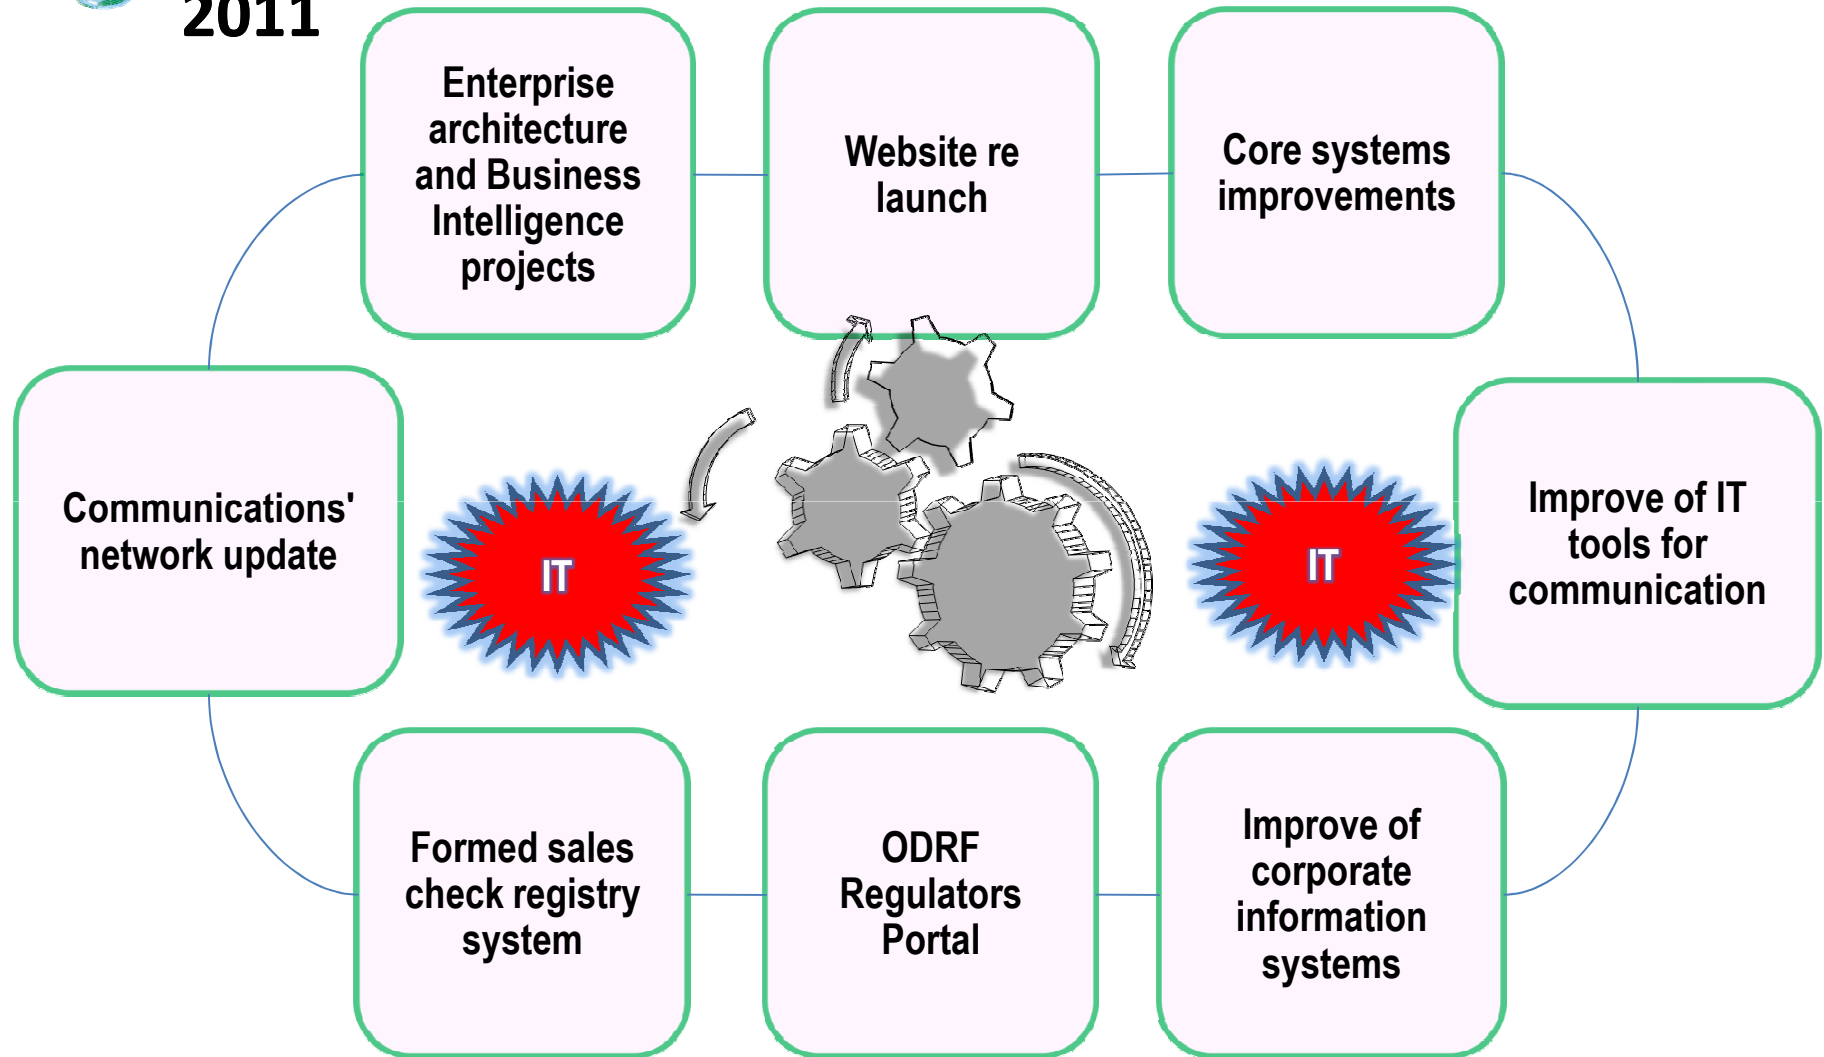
2011

Enterprise architecture and Business Intelligence projects

Website re launch

Core systems improvements

Communications' network update

IT

IT

Improve of IT tools for communication

Formed sales check registry system

ODRF Regulators Portal

Improve of corporate information systems